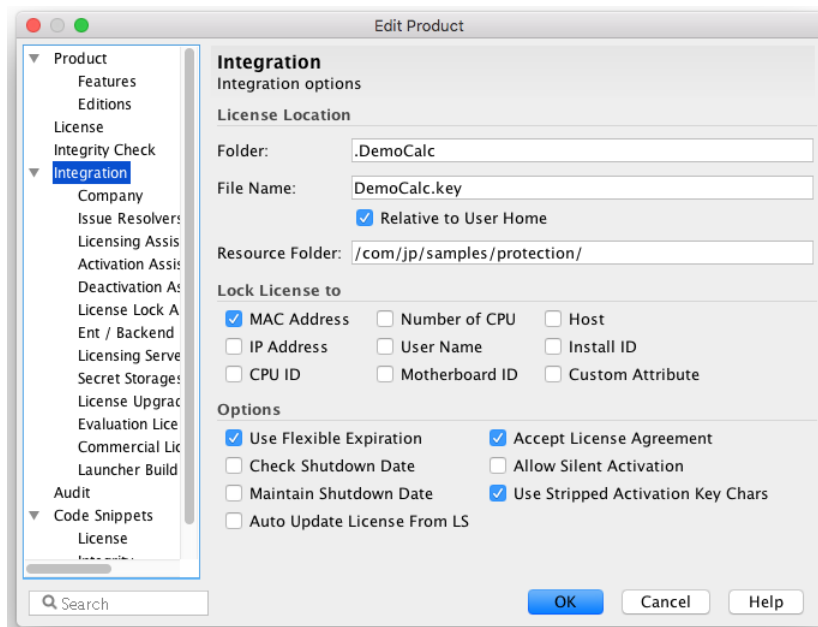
Edit Product

Product
Features
Editions
License
Integrity Check
Integration
Company
Issue Resolvers
Licensing Assis
Activation Assis
Deactivation As
License Lock A
Ent / Backend
Licensing Serve
Secret Storages
License Upgrac
Evaluation Lice
Commercial Lic
Launcher Build
Audit
Code Snippets
License
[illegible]

Search

Integration
Integration options

License Location

Folder: .DemoCalc

File Name: DemoCalc.key

Relative to User Home

Resource Folder: /com/jp/samples/protection/

Lock License to

MAC Address
Number of CPU
Host
IP Address
User Name
Install ID
CPU ID
Motherboard ID
Custom Attribute

Options

Use Flexible Expiration
Accept License Agreement
Check Shutdown Date
Allow Silent Activation
Maintain Shutdown Date
Use Stripped Activation Key Chars
Auto Update License From LS

OK
Cancel
Help